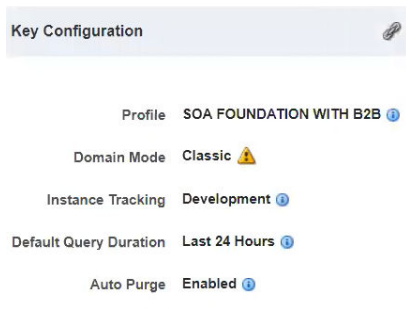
Key Configuration

| | |
|---|---|
| Profile | SOA FOUNDATION WITH B2B |
| Domain Mode | Classic |
| Instance Tracking | Development |
| Default Query Duration | Last 24 Hours |
| Auto Purge | Enabled |